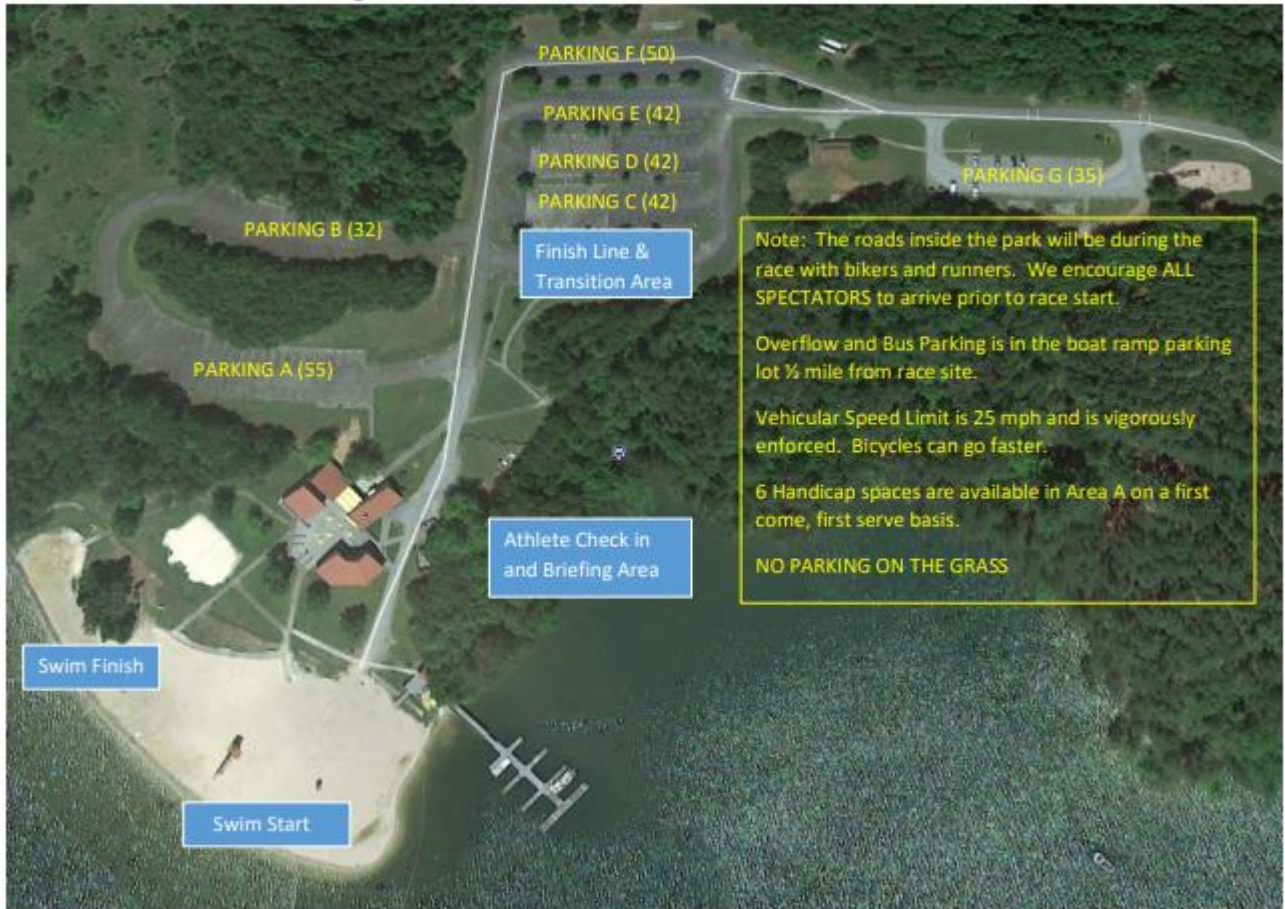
PARKING F (50)

PARKING E (42)

PARKING D (42)

PARKING C (42)

PARKING G (35)

PARKING B (32)

Finish Line & Transition Area

PARKING A (55)

Note: The roads inside the park will be during the race with bikers and runners. We encourage ALL SPECTATORS to arrive prior to race start.

Overflow and Bus Parking is in the boat ramp parking lot ½ mile from race site.

Vehicular Speed Limit is 25 mph and is vigorously enforced. Bicycles can go faster.

6 Handicap spaces are available in Area A on a first come, first serve basis.

NO PARKING ON THE GRASS

Athlete Check in and Briefing Area

Swim Finish

Swim Start